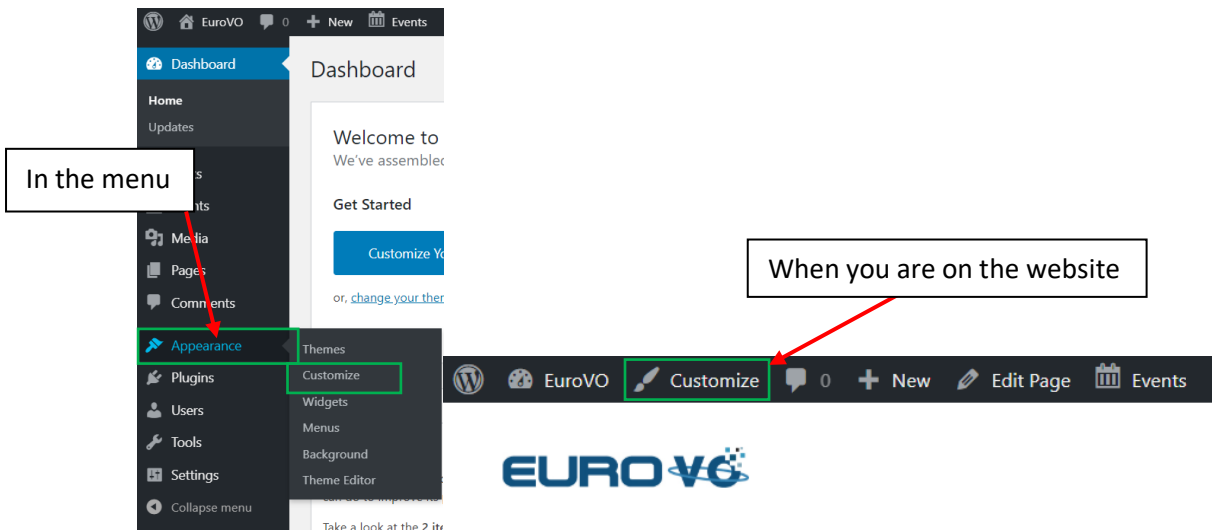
EuroVO 0 New Events

Dashboard

Home
Updates

In the menu

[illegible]s
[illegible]nts
Media
Pages
Comments
Appearance
Plugins
Users
Tools
Settings
Collapse menu

Themes
Customize
Widgets
Menus
Background
Theme Editor

Dashboard

Welcome to
We've assembled

Get Started

Customize Yo

or, change your ther

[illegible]

Take a look at the 2 ite

When you are on the website

EuroVO Customize 0 New Edit Page Events

EURO VO